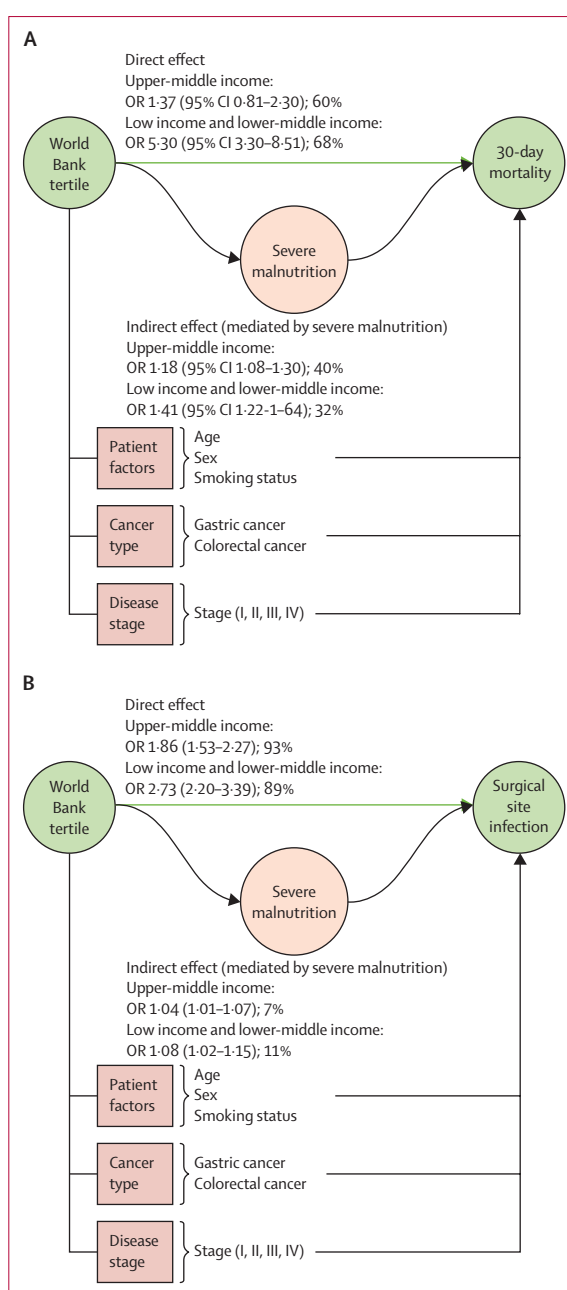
A

Direct effect
Upper-middle income:
OR 1·37 (95% CI 0·81–2·30); 60%
Low income and lower-middle income:
OR 5·30 (95% CI 3·30–8·51); 68%

World Bank tertile

30-day mortality

Severe malnutrition

Indirect effect (mediated by severe malnutrition)
Upper-middle income:
OR 1·18 (95% CI 1·08–1·30); 40%
Low income and lower-middle income:
OR 1·41 (95% CI 1·22–1·64); 32%

Patient factors
Age
Sex
Smoking status

Cancer type
Gastric cancer
Colorectal cancer

Disease stage
Stage (I, II, III, IV)

B

Direct effect
Upper-middle income:
OR 1·86 (1·53–2·27); 93%
Low income and lower-middle income:
OR 2·73 (2·20–3·39); 89%

World Bank tertile

Surgical site infection

Severe malnutrition

Indirect effect (mediated by severe malnutrition)
Upper-middle income:
OR 1·04 (1·01–1·07); 7%
Low income and lower-middle income:
OR 1·08 (1·02–1·15); 11%

Patient factors
Age
Sex
Smoking status

Cancer type
Gastric cancer
Colorectal cancer

Disease stage
Stage (I, II, III, IV)